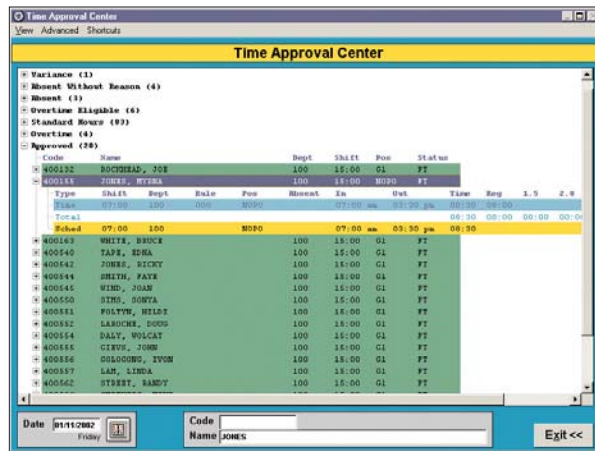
Time Approval Center
View Advanced Shortcuts

Time Approval Center

Variance (1)
Absent Without Reason (4)
Absent (3)
Overtime Eligible (6)
Standard Hours (93)
Overtime (4)
Approved (20)

| Code | Name | Dept | Shift | Pos | Status |
|---|---|---|---|---|---|
| 400132 | ROCHEHEAD, JOE | 100 | 15:00 | G1 | FT |
| 400155 | JONES, MYENA | 100 | 15:00 | NOPO | FT |

| Type | Shift | Dept | Rule | Pos | Absent | In | Out | Time | Reg | 1.5 | 2.0 |
|---|---|---|---|---|---|---|---|---|---|---|---|
| Time | 07:00 | 100 | 000 | NOPO | | 07:00 am | 03:30 pm | 08:30 | 08:00 | 00:00 | 00:0 |
| Total | | | | | | | | 08:30 | 08:00 | 00:00 | 00:00 |
| Sched | 07:00 | 100 | | NOPO | | 07:00 am | 03:30 pm | 08:30 | | | |

| Code | Name | Dept | Shift | Pos | Status |
|---|---|---|---|---|---|
| 400163 | WHITE, BRUCE | 100 | 15:00 | G1 | FT |
| 400540 | TAPE, EDNA | 100 | 15:00 | G1 | FT |
| 400542 | JONES, RICKY | 100 | 15:00 | G1 | FT |
| 400544 | SMITH, FAYE | 100 | 15:00 | G1 | FT |
| 400545 | WIND, JOAN | 100 | 15:00 | G1 | FT |
| 400550 | SIMS, SONYA | 100 | 15:00 | G1 | FT |
| 400551 | FOLTYN, HILDI | 100 | 15:00 | G1 | FT |
| 400552 | LAROCHE, DOUG | 100 | 15:00 | G1 | FT |
| 400554 | DALY, WOLCAT | 100 | 15:00 | G1 | FT |
| 400555 | GINUS, JOHN | 100 | 15:00 | G1 | FT |
| 400556 | COLOOONG, IVON | 100 | 15:00 | G1 | FT |
| 400557 | LAM, LINDA | 100 | 15:00 | G1 | FT |
| 400562 | STREET, RANDY | 100 | 15:00 | G1 | FT |

Date 01/11/2002 Friday
Code
Name JONES
Exit <<